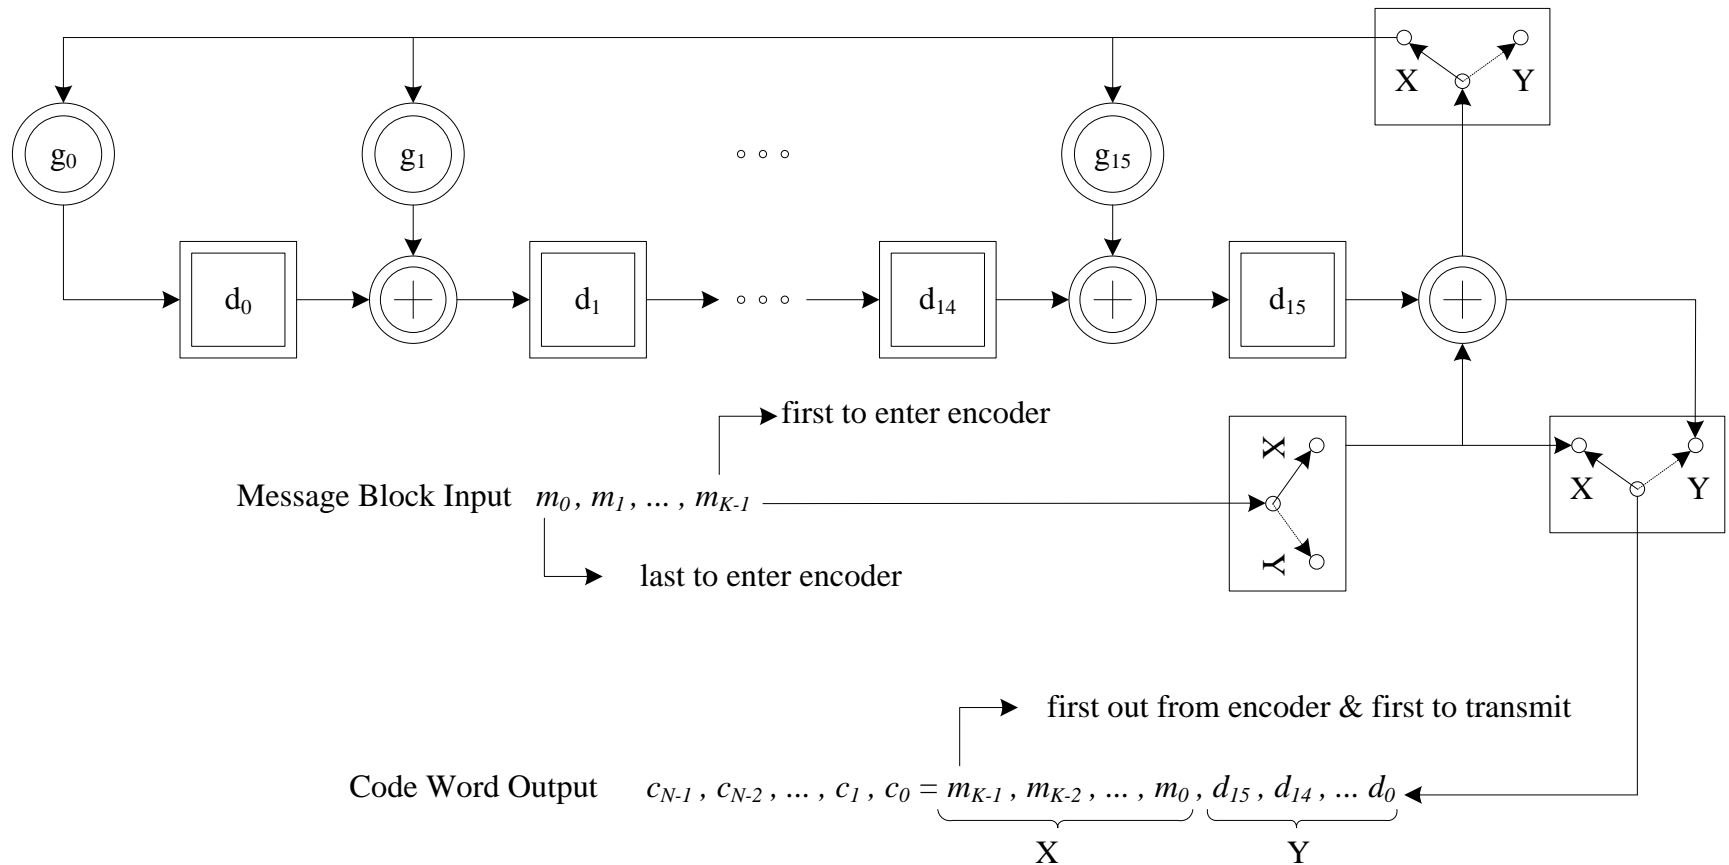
X Y

$g_0$ $g_1$ ◦ ◦ ◦ $g_{15}$

$d_0$ $d_1$ ◦ ◦ ◦ $d_{14}$ $d_{15}$

first to enter encoder

X

Message Block Input $m_0, m_1, \ldots, m_{K-1}$

Y

X Y

last to enter encoder

first out from encoder & first to transmit

Code Word Output $c_{N-1}, c_{N-2}, \ldots, c_1, c_0 = m_{K-1}, m_{K-2}, \ldots, m_0, d_{15}, d_{14}, \ldots d_0$

X Y